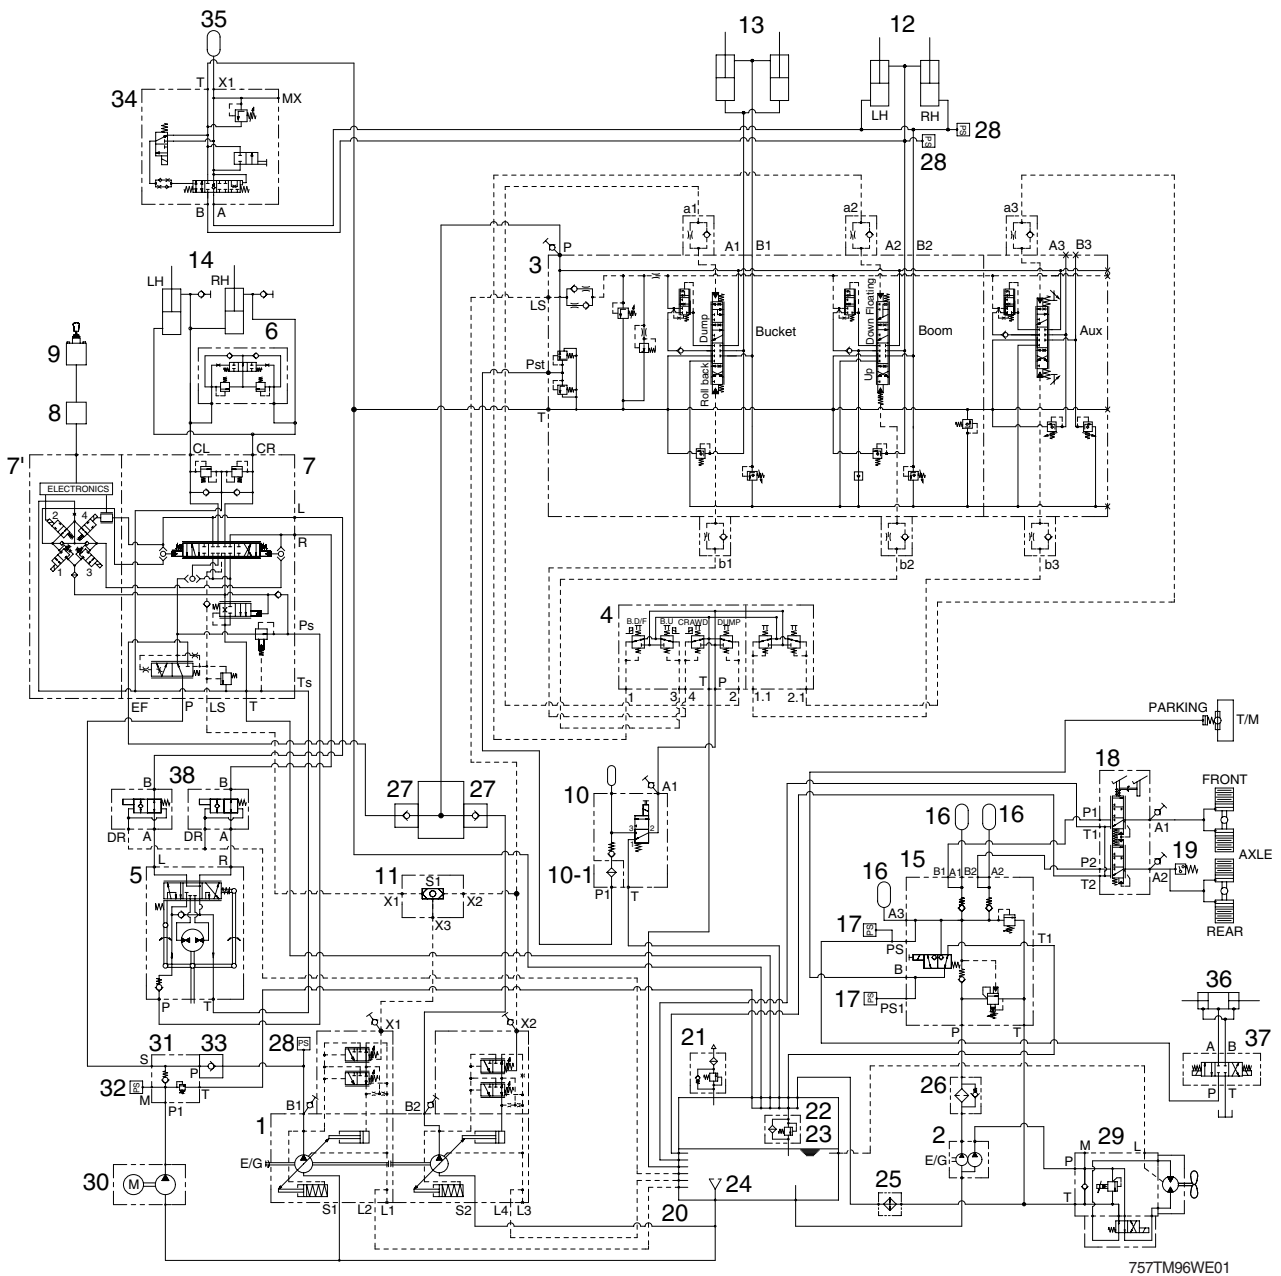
35
T X1
34 MX
B A
13
12
LH RH
28
28
a1 a2 a3
P A1 B1 A2 B2 A3 B3
3
LS
Dump
Bucket
Down Floating
Boom
Aux
Pst
Roll back
Up
T
14
LH RH
6
9
8
CL CR
7' 7
ELECTRONICS
L
R
Ps
Ts
EF P LS T
b1 b2 b3
4
B.D/F B.U CRAWD DUMP
1 3 4 T P 2 1.1 2.1
PARKING T/M
18
FRONT
P1 A1
T1
AXLE
P2 A2 19
T2
REAR
38
B B
DR A DR A
L R
5
P T
27 27
10 A1
10-1
P1 T
11 S1
X1 X2
X3
16 16
15
B1 A1 B2 A2
16
A3
17
PS T1
B
17 PS1
P T
36
A B 37
P T
31 33
S P
32 M T
P1
30 M
28 PS
X1
X2
B1 B2
1
E/G
S1 L2 L1 S2 L4 L3
21
22
23
24
20
26
2
E/G
25
29
M L
P
T
757TM96WE01